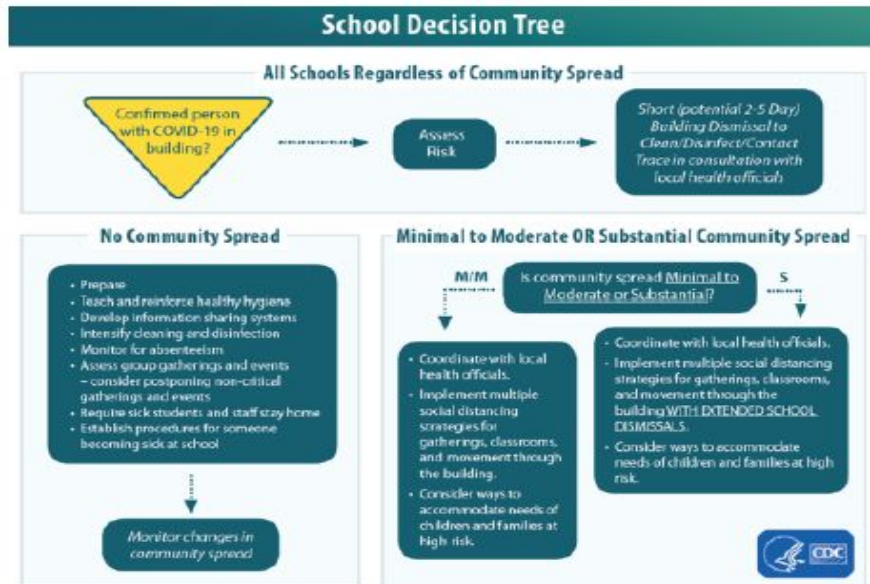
School Decision Tree

All Schools Regardless of Community Spread

Confirmed person with COVID-19 in building?

Assess Risk

Short (potential 2-5 Day) Building Dismissal to Clean/Disinfect/Contact Trace in consultation with local health official

No Community Spread

- Prepare
- Teach and reinforce healthy hygiene
- Develop information sharing systems
- Intensify cleaning and disinfection
- Monitor for absenteeism
- Assess group gatherings and events – consider postponing non-critical gatherings and events
- Require sick students and staff stay home
- Establish procedures for someone becoming sick at school

Monitor changes in community spread

Minimal to Moderate OR Substantial Community Spread

M/M

Is community spread Minimal to Moderate or Substantial?

S

- Coordinate with local health officials.
- Implement multiple social distancing strategies for gatherings, classrooms, and movement through the building.
- Consider ways to accommodate needs of children and families at high risk.

- Coordinate with local health officials.
- Implement multiple social distancing strategies for gatherings, classrooms, and movement through the building WITH EXTENDED SCHOOL DISMISSALS.
- Consider ways to accommodate needs of children and families at high risk.

CDC